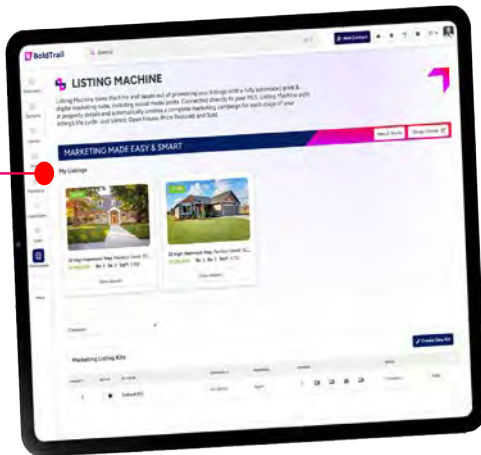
BoldTrail

Search

+ Add Contact

LISTING MACHINE

Listing Machine takes the hire and hassle out of promoting your listings with a fully automated print & digital marketing suite, including social media posts. Connected directly to your MLS, Listing Machine pulls in property details and automatically creates a complete marketing campaign for each stage of your listing's life cycle: Just Listed, Open Houses, Price Reduced and Sold.

How it Works

Design Center

MARKETING MADE EASY & SMART

My Listings

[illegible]

View Details

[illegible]

View Details

Create New Kit

Marketing Listing Kits

Default Kit

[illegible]